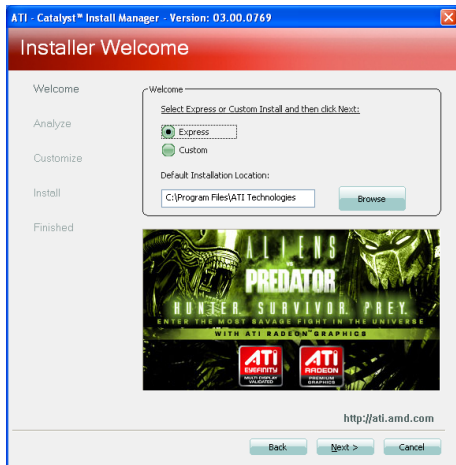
ATI - Catalyst™ Install Manager - Version: 03.00.0769

Installer Welcome

Welcome

Analyze

Customize

Install

Finished

Welcome

Select Express or Custom Install and then click Next:

Express

Custom

Default Installation Location:

C:\Program Files\ATI Technologies

Browse

ALIENS VS PREDATOR

HUNTER. SURVIVOR. PREY.

ENTER THE MOST SAVAGE FIGHT IN THE UNIVERSE

WITH ATI RADEON GRAPHICS

ATI EYEFINITY MULTI DISPLAY VALIDATED

ATI RADEON PREMIUM GRAPHICS

http://ati.amd.com

Back

Next >

Cancel